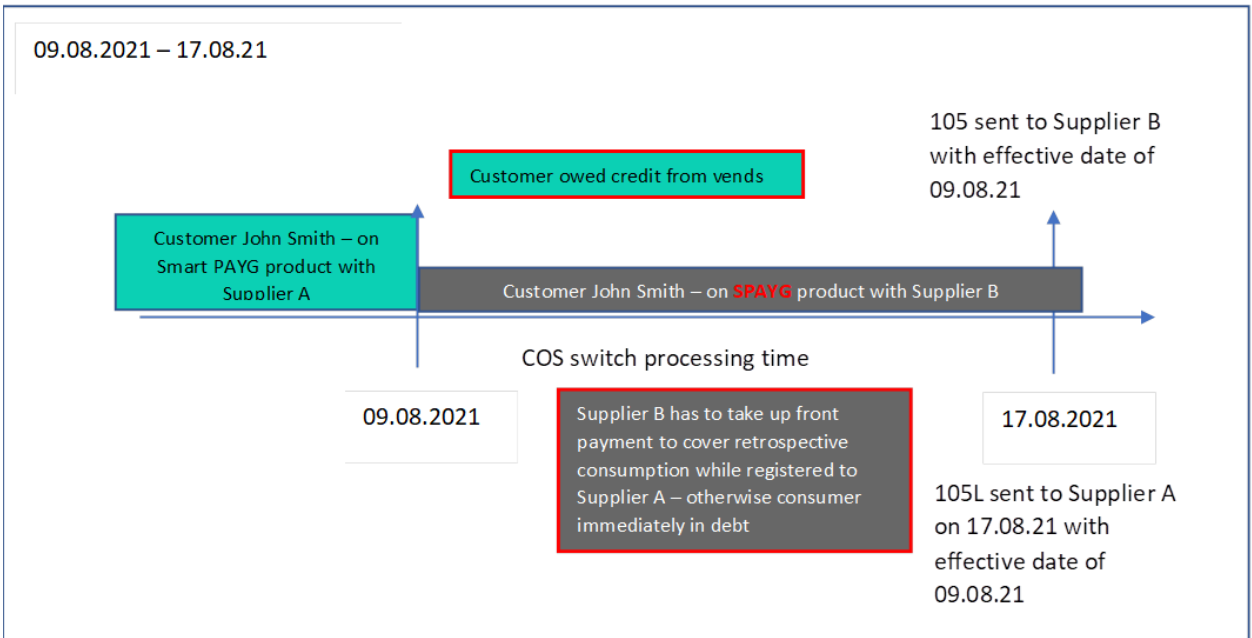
09.08.2021 – 17.08.21

105 sent to Supplier B with effective date of 09.08.21

Customer owed credit from vends

Customer John Smith – on Smart PAYG product with Supplier A

Customer John Smith – on SPAYG product with Supplier B

COS switch processing time

09.08.2021

Supplier B has to take up front payment to cover retrospective consumption while registered to Supplier A – otherwise consumer immediately in debt

17.08.2021

105L sent to Supplier A on 17.08.21 with effective date of 09.08.21